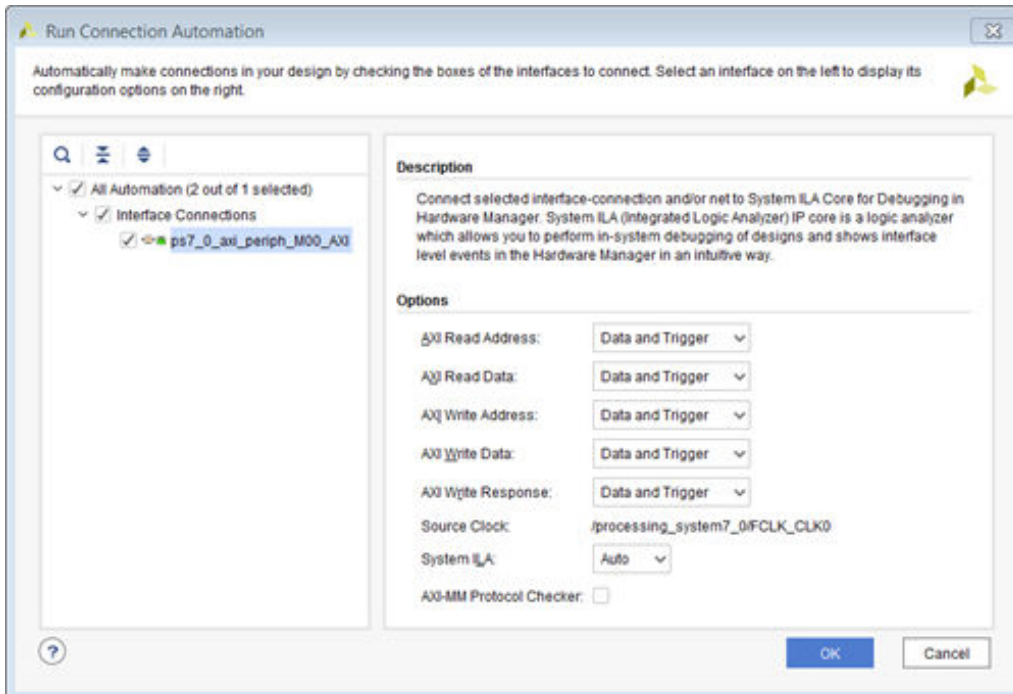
Run Connection Automation

Automatically make connections in your design by checking the boxes of the interfaces to connect. Select an interface on the left to display its configuration options on the right.

All Automation (2 out of 1 selected)
Interface Connections
ps7_0_axi_periph_M00_AXI

Description

Connect selected interface-connection and/or net to System ILA Core for Debugging in Hardware Manager. System ILA (Integrated Logic Analyzer) IP core is a logic analyzer which allows you to perform in-system debugging of designs and shows interface level events in the Hardware Manager in an intuitive way.

Options

AXI Read Address: Data and Trigger
AXI Read Data: Data and Trigger
AXI Write Address: Data and Trigger
AXI Write Data: Data and Trigger
AXI Write Response: Data and Trigger
Source Clock: /processing_system7_0/FCLK_CLK0
System ILA: Auto
AXI-MM Protocol Checker:

?

OK

Cancel